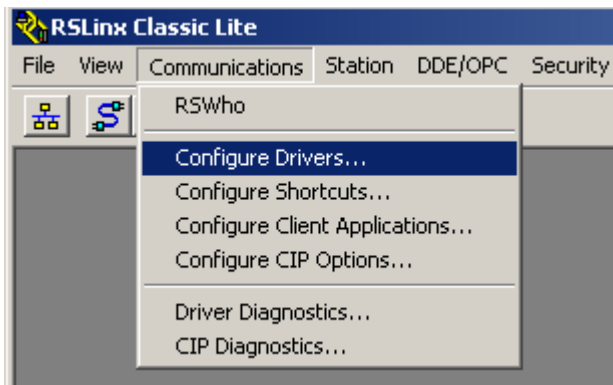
RSLinx Classic Lite

File View Communications Station DDE/OPC Security

RSWho

Configure Drivers...
Configure Shortcuts...
Configure Client Applications...
Configure CIP Options...

Driver Diagnostics...
CIP Diagnostics...